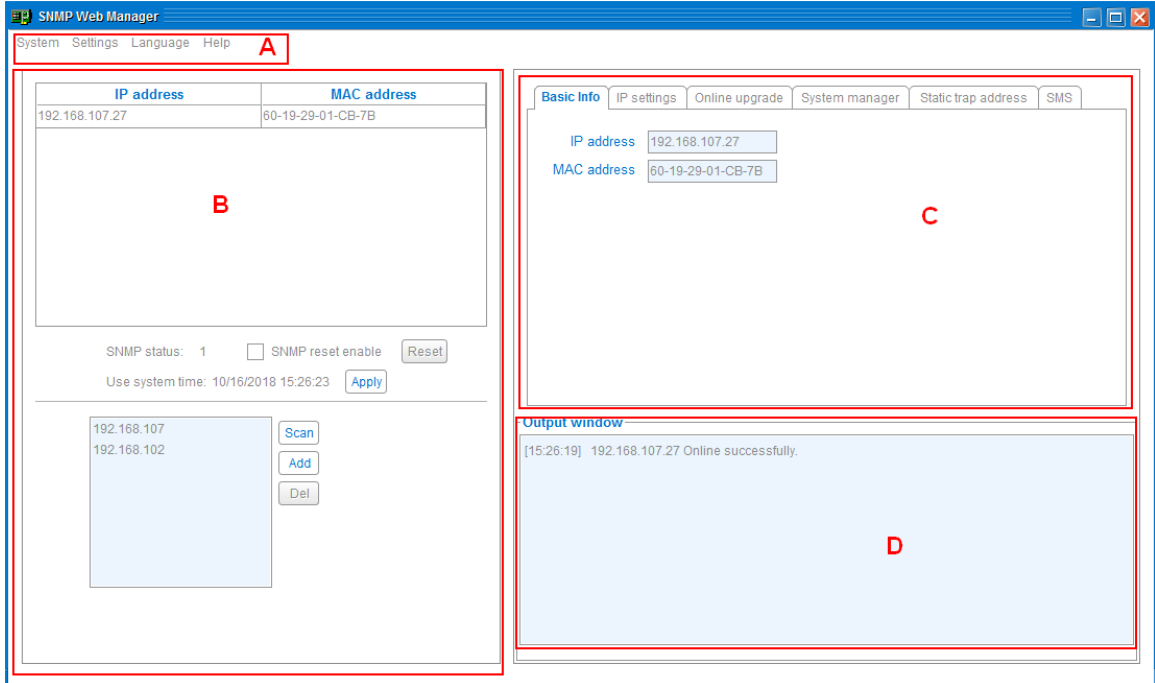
SNMP Web Manager

System Settings Language Help

A

| IP address | MAC address |
|---|---|
| 192.168.107.27 | 60-19-29-01-CB-7B |

B

SNMP status: 1 SNMP reset enable Reset

Use system time: 10/16/2018 15:26:23 Apply

192.168.107
192.168.102

Scan
Add
Del

Basic Info IP settings Online upgrade System manager Static trap address SMS

IP address 192.168.107.27
MAC address 60-19-29-01-CB-7B

C

Output window

[15:26:19] 192.168.107.27 Online successfully.

D